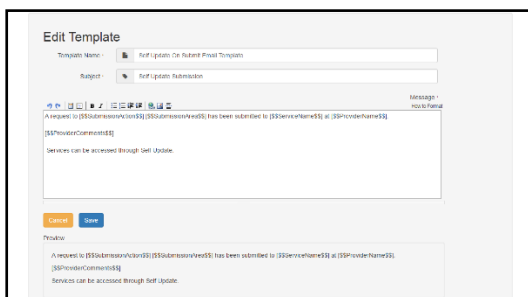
Edit Template

Template Name * Self Update On Submit Email Template

Subject * Self Update Submission

Message *
How to Format

A request to [$$SubmissionAction$$] [$$SubmissionArea$$] has been submitted to [$$ServiceName$$] at [$$ProviderName$$].

[$$ProviderComments$$]

Services can be accessed through Self Update.

Cancel Save

Preview

A request to [$$SubmissionAction$$] [$$SubmissionArea$$] has been submitted to [$$ServiceName$$] at [$$ProviderName$$].

[$$ProviderComments$$]

Services can be accessed through Self Update.